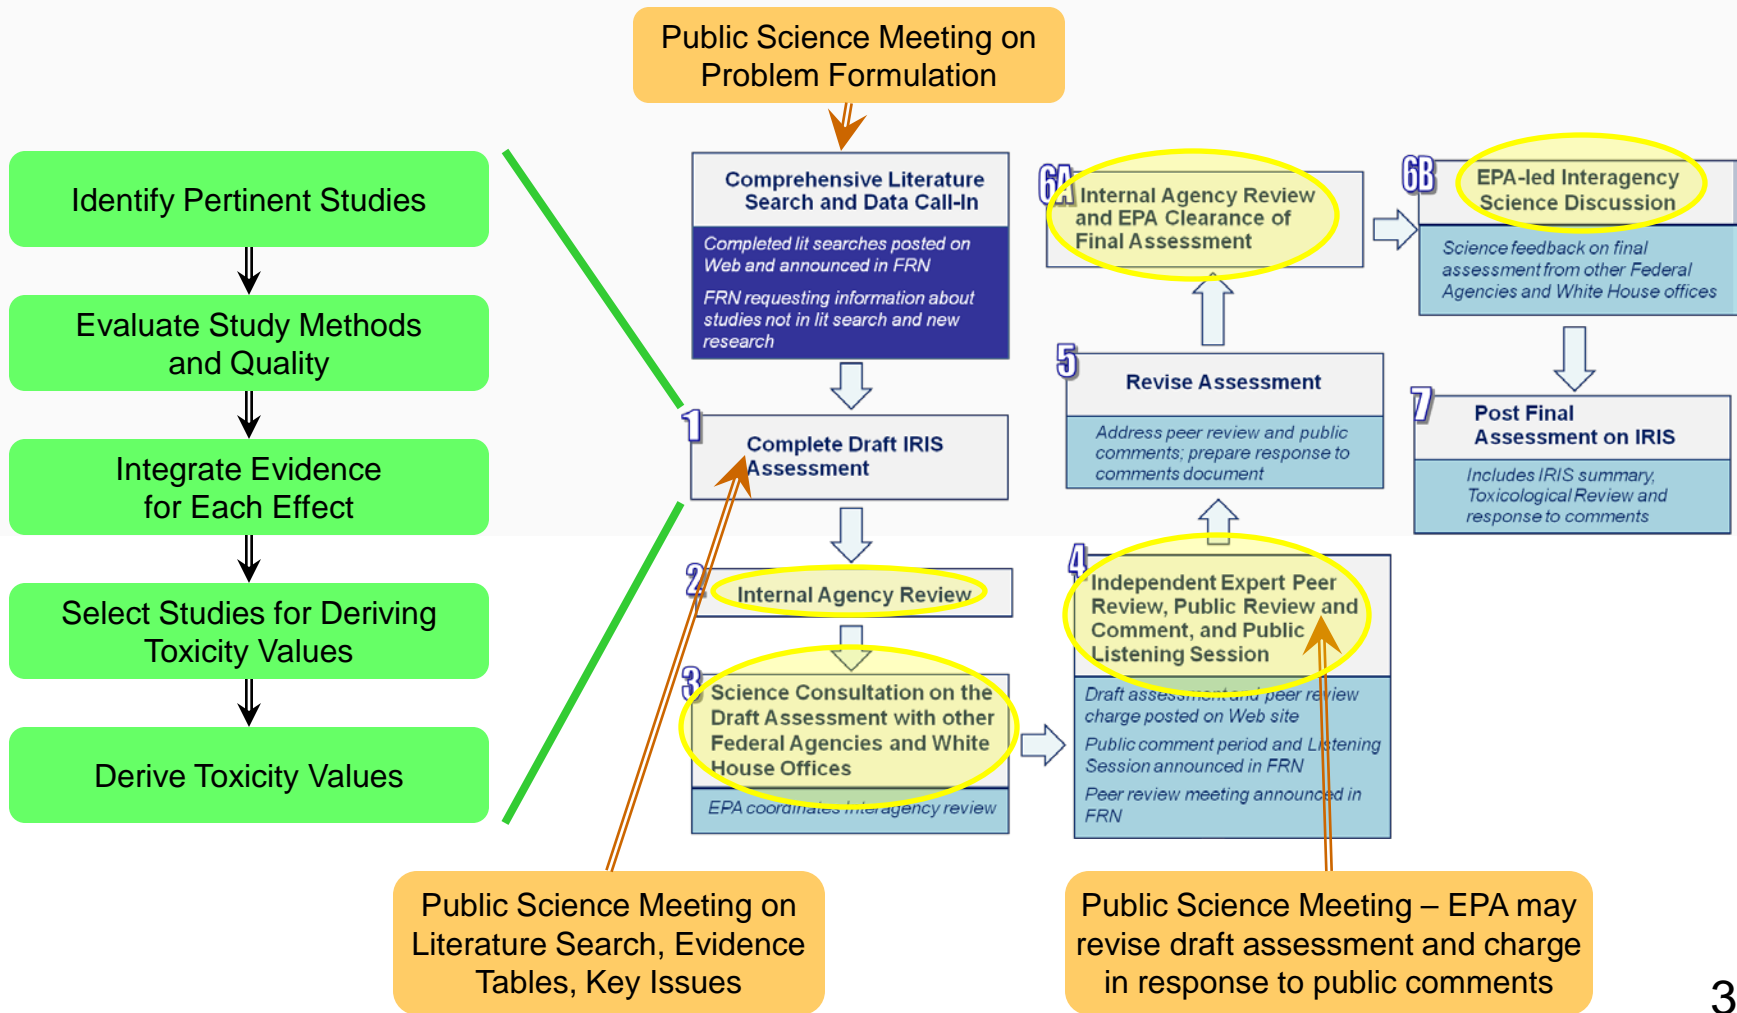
Public Science Meeting on Problem Formulation

Identify Pertinent Studies

Evaluate Study Methods and Quality

Integrate Evidence for Each Effect

Select Studies for Deriving Toxicity Values

Derive Toxicity Values

Comprehensive Literature Search and Data Call-In

Completed lit searches posted on Web and announced in FRN

FRN requesting information about studies not in lit search and new research

1 Complete Draft IRIS Assessment

2 Internal Agency Review

3 Science Consultation on the Draft Assessment with other Federal Agencies and White House Offices

EPA coordinates interagency review

4 Independent Expert Peer Review, Public Review and Comment, and Public Listening Session

Draft assessment and peer review charge posted on Web site

Public comment period and Listening Session announced in FRN

Peer review meeting announced in FRN

5 Revise Assessment

Address peer review and public comments; prepare response to comments document

6A Internal Agency Review and EPA Clearance of Final Assessment

6B EPA-led Interagency Science Discussion

Science feedback on final assessment from other Federal Agencies and White House offices

7 Post Final Assessment on IRIS

Includes IRIS summary, Toxicological Review and response to comments

Public Science Meeting on Literature Search, Evidence Tables, Key Issues

Public Science Meeting – EPA may revise draft assessment and charge in response to public comments

3